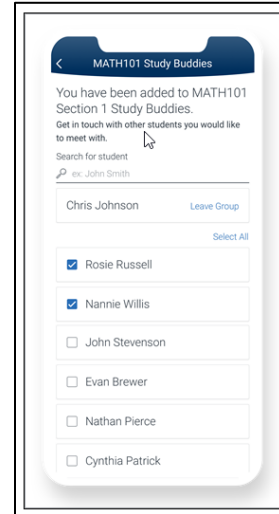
MATH101 Study Buddies

You have been added to MATH101 Section 1 Study Buddies.

Get in touch with other students you would like to meet with.

Search for student

ex: John Smith

Chris Johnson Leave Group

Select All

Rosie Russell

Nannie Willis

John Stevenson

Evan Brewer

Nathan Pierce

Cynthia Patrick